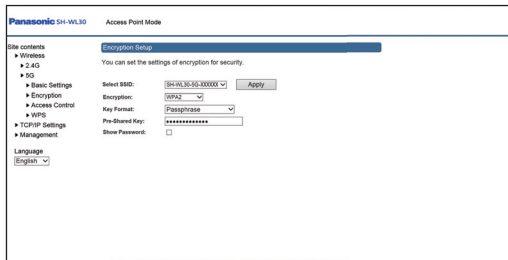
Panasonic SH-WL30 Access Point Mode

Site contents
▸ Wireless
▸ 2.4G
▸ 5G
▸ Basic Settings
▸ Encryption
▸ Access Control
▸ WPS
▸ TCP/IP Settings
▸ Management

Language
English

Encryption Setup

You can set the settings of encryption for security.

| | |
|---|---|
| Select SSID: | SH-WL30-5G-XXXXXX Apply |
| Encryption: | WPA2 |
| Key Format: | Passphrase |
| Pre-Shared Key: | ●●●●●●●●●●●●●● |
| Show Password: | ☐ |